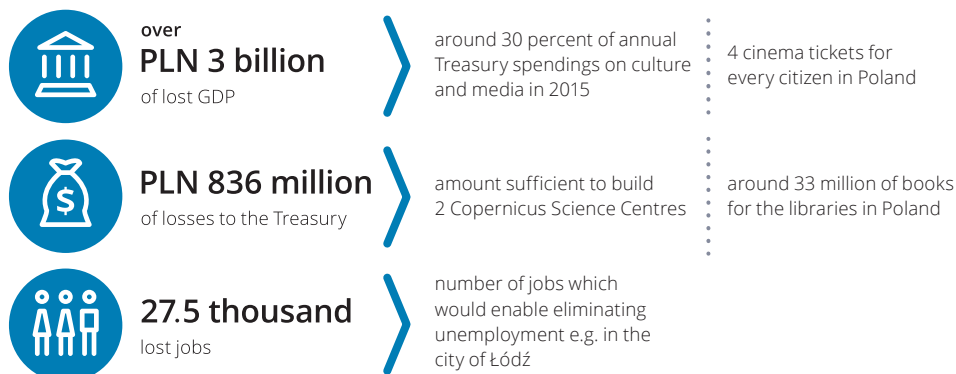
over
PLN 3 billion
of lost GDP

around 30 percent of annual Treasury spendings on culture and media in 2015

4 cinema tickets for every citizen in Poland

PLN 836 million
of losses to the Treasury

amount sufficient to build 2 Copernicus Science Centres

around 33 million of books for the libraries in Poland

27.5 thousand
lost jobs

number of jobs which would enable eliminating unemployment e.g. in the city of Łódź